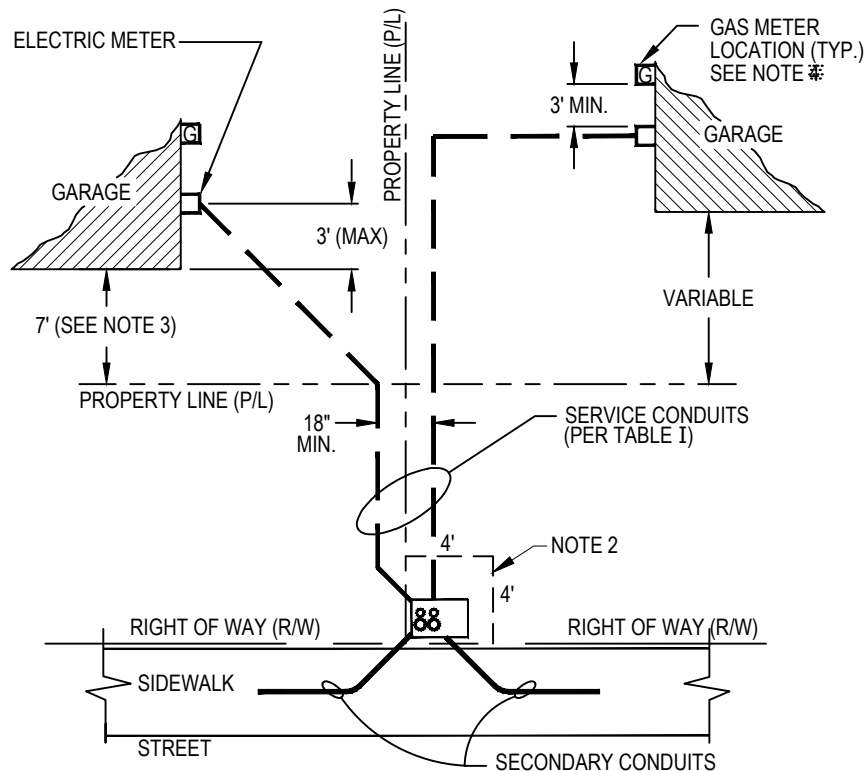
ELECTRIC METER

GAS METER LOCATION (TYP.) SEE NOTE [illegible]

PROPERTY LINE (P/L)

G

3' MIN.

G

GARAGE

GARAGE

3' (MAX)

VARIABLE

7' (SEE NOTE 3)

PROPERTY LINE (P/L)

18" MIN.

SERVICE CONDUITS (PER TABLE I)

4'

NOTE 2

4'

88

RIGHT OF WAY (R/W)

RIGHT OF WAY (R/W)

SIDEWALK

STREET

SECONDARY CONDUITS